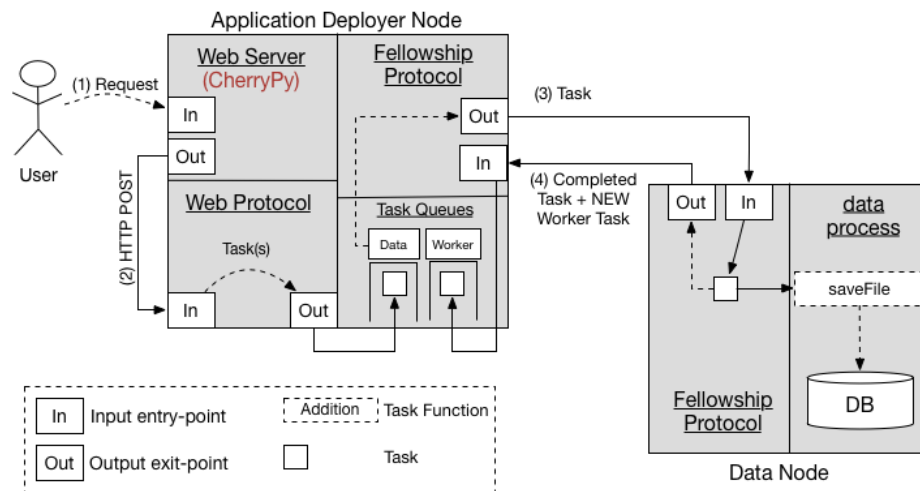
Application Deployer Node

Web Server
(CherryPy)

Fellowship Protocol

User

(1) Request

In

Out

(3) Task

Out

In

(4) Completed Task + NEW Worker Task

(2) HTTP POST

Web Protocol

Task Queues

Data

Worker

Task(s)

In

Out

Out

In

data process

saveFile

DB

Fellowship Protocol

Data Node

In Input entry-point

Out Output exit-point

Addition Task Function

Task